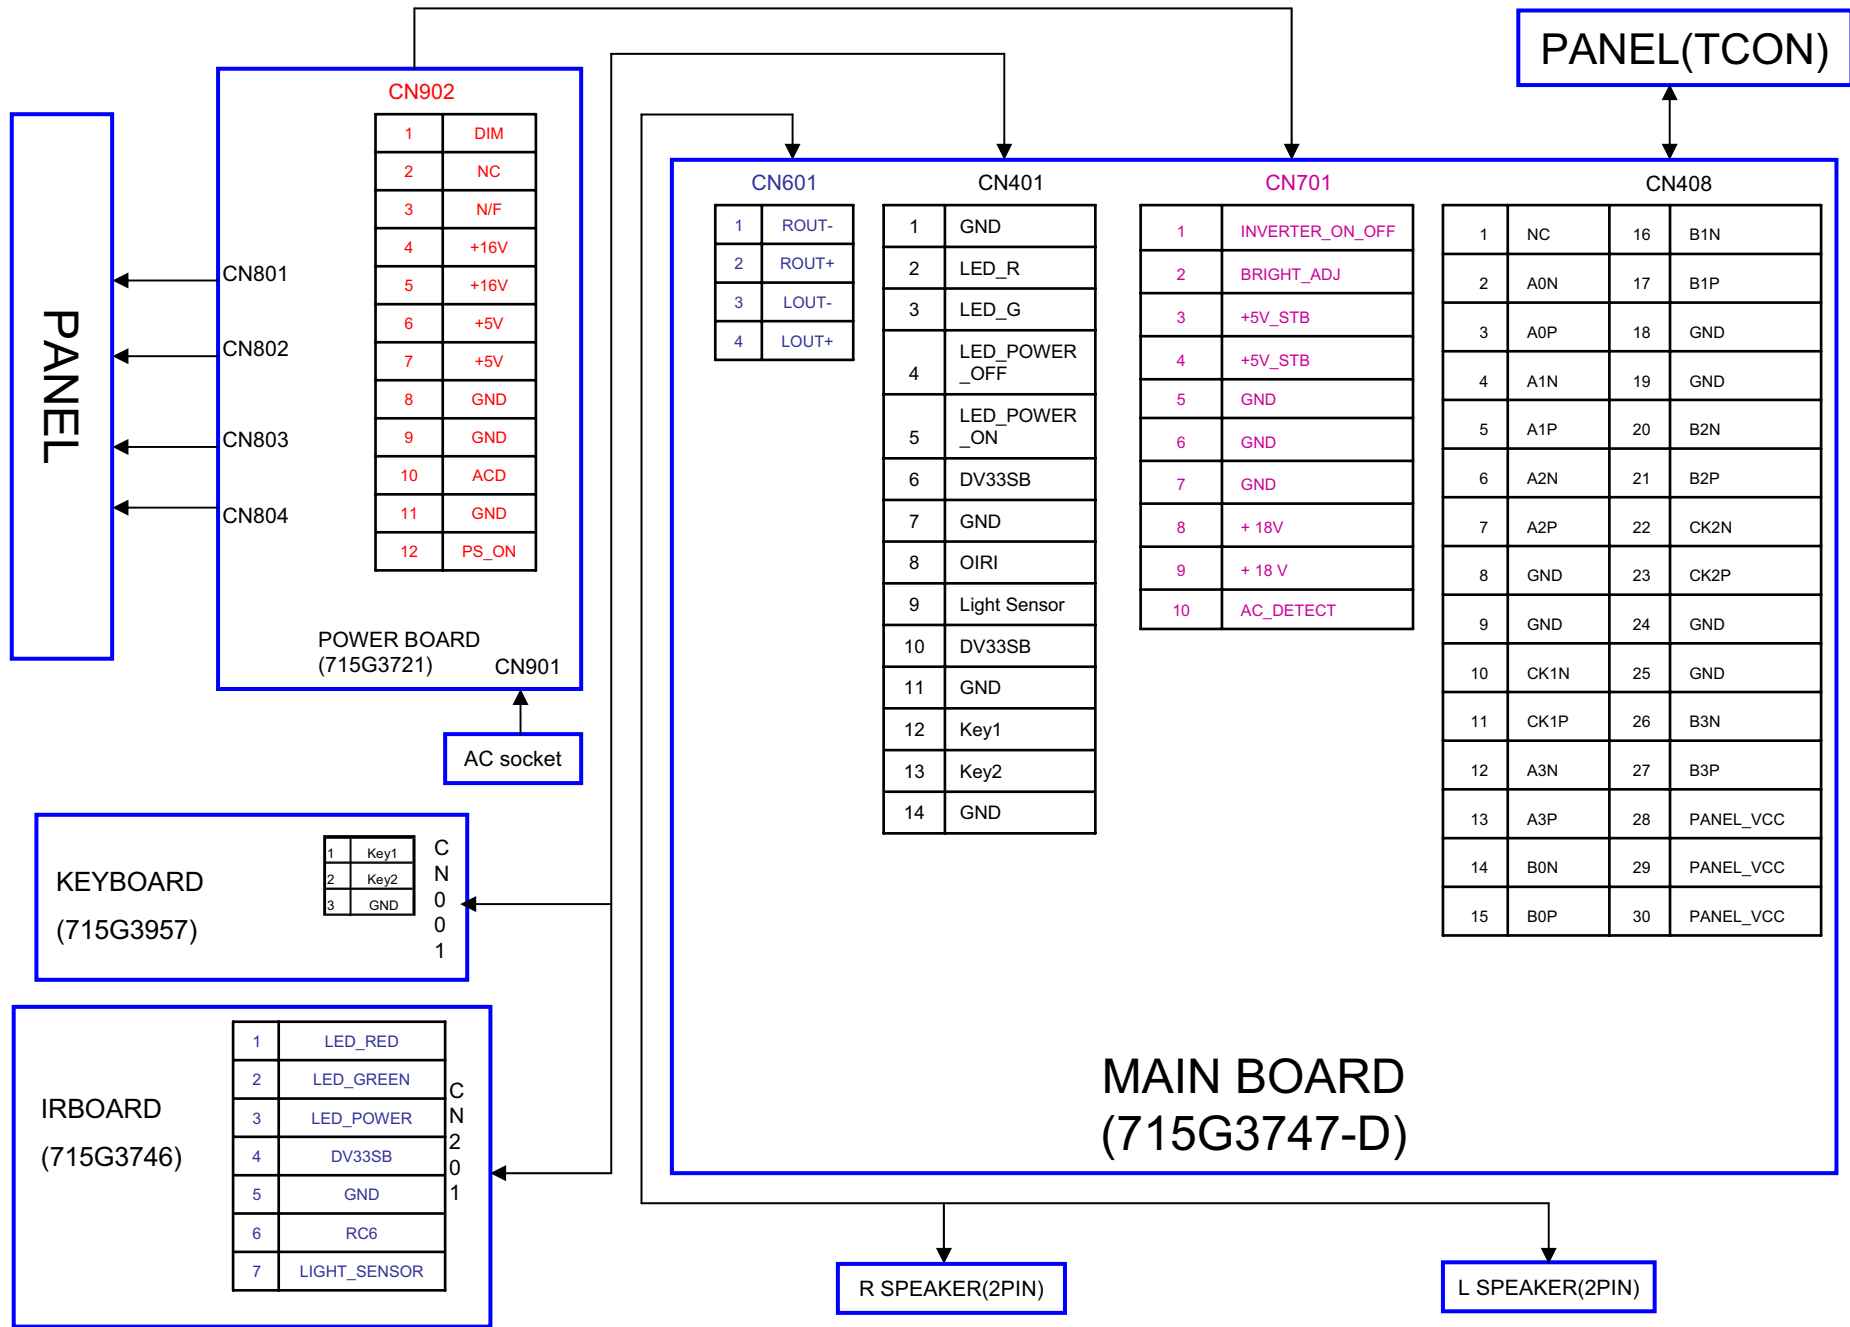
PANEL(TCON)

PANEL

CN902

| 1 | DIM |
|---|---|
| 2 | NC |
| 3 | N/F |
| 4 | +16V |
| 5 | +16V |
| 6 | +5V |
| 7 | +5V |
| 8 | GND |
| 9 | GND |
| 10 | ACD |
| 11 | GND |
| 12 | PS_ON |

CN801
CN802
CN803
CN804

POWER BOARD
(715G3721)
CN901

AC socket

CN601

| 1 | ROUT- |
|---|---|
| 2 | ROUT+ |
| 3 | LOUT- |
| 4 | LOUT+ |

CN401

| 1 | GND |
|---|---|
| 2 | LED_R |
| 3 | LED_G |
| 4 | LED_POWER _OFF |
| 5 | LED_POWER _ON |
| 6 | DV33SB |
| 7 | GND |
| 8 | OIRI |
| 9 | Light Sensor |
| 10 | DV33SB |
| 11 | GND |
| 12 | Key1 |
| 13 | Key2 |
| 14 | GND |

CN701

| 1 | INVERTER_ON_OFF |
|---|---|
| 2 | BRIGHT_ADJ |
| 3 | +5V_STB |
| 4 | +5V_STB |
| 5 | GND |
| 6 | GND |
| 7 | GND |
| 8 | + 18V |
| 9 | + 18 V |
| 10 | AC_DETECT |

CN408

| 1 | NC | 16 | B1N |
|---|---|---|---|
| 2 | A0N | 17 | B1P |
| 3 | A0P | 18 | GND |
| 4 | A1N | 19 | GND |
| 5 | A1P | 20 | B2N |
| 6 | A2N | 21 | B2P |
| 7 | A2P | 22 | CK2N |
| 8 | GND | 23 | CK2P |
| 9 | GND | 24 | GND |
| 10 | CK1N | 25 | GND |
| 11 | CK1P | 26 | B3N |
| 12 | A3N | 27 | B3P |
| 13 | A3P | 28 | PANEL_VCC |
| 14 | B0N | 29 | PANEL_VCC |
| 15 | B0P | 30 | PANEL_VCC |

KEYBOARD
(715G3957)

| 1 | Key1 |
|---|---|
| 2 | Key2 |
| 3 | GND |

CN001

IRBOARD
(715G3746)

| 1 | LED_RED |
|---|---|
| 2 | LED_GREEN |
| 3 | LED_POWER |
| 4 | DV33SB |
| 5 | GND |
| 6 | RC6 |
| 7 | LIGHT_SENSOR |

CN201

MAIN BOARD
(715G3747-D)

R SPEAKER(2PIN)
L SPEAKER(2PIN)